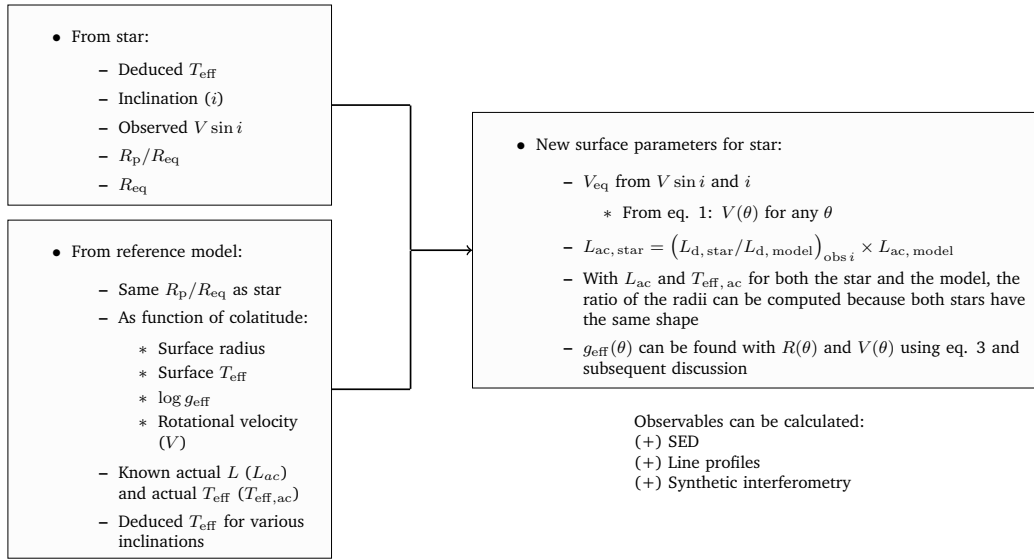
• From star:

– Deduced $T_{\rm eff}$

– Inclination $(i)$

– Observed $V \sin i$

– $R_{\rm p}/R_{\rm eq}$

– $R_{\rm eq}$

• From reference model:

– Same $R_{\rm p}/R_{\rm eq}$ as star

– As function of colatitude:

∗ Surface radius

∗ Surface $T_{\rm eff}$

∗ $\log g_{\rm eff}$

∗ Rotational velocity $(V)$

– Known actual $L$ $(L_{ac})$ and actual $T_{\rm eff}$ $(T_{\rm eff,ac})$

– Deduced $T_{\rm eff}$ for various inclinations

• New surface parameters for star:

– $V_{\rm eq}$ from $V \sin i$ and $i$

∗ From eq. 1: $V(\theta)$ for any $\theta$

– $L_{\rm ac,\,star} = \left(L_{\rm d,\,star}/L_{\rm d,\,model}\right)_{\rm obs\,\it i} \times L_{\rm ac,\,model}$

– With $L_{\rm ac}$ and $T_{\rm eff,\,ac}$ for both the star and the model, the ratio of the radii can be computed because both stars have the same shape

– $g_{\rm eff}(\theta)$ can be found with $R(\theta)$ and $V(\theta)$ using eq. 3 and subsequent discussion

Observables can be calculated:
(+) SED
(+) Line profiles
(+) Synthetic interferometry